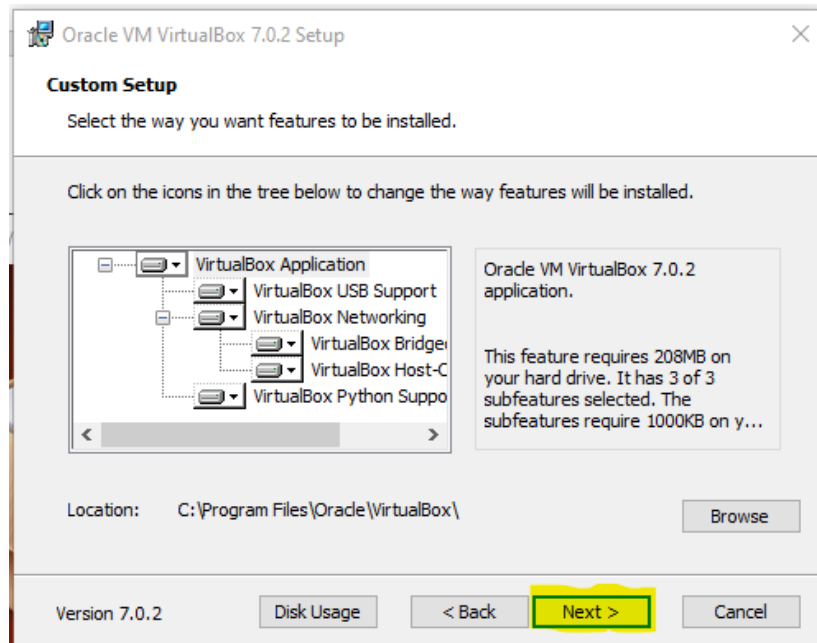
Oracle VM VirtualBox 7.0.2 Setup

Custom Setup

Select the way you want features to be installed.

Click on the icons in the tree below to change the way features will be installed.

VirtualBox Application
VirtualBox USB Support
VirtualBox Networking
VirtualBox Bridge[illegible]
VirtualBox Host-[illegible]
VirtualBox Python Suppo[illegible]

Oracle VM VirtualBox 7.0.2 application.

This feature requires 208MB on your hard drive. It has 3 of 3 subfeatures selected. The subfeatures require 1000KB on y...

Location: C:\Program Files\Oracle\VirtualBox\

Browse

Version 7.0.2

Disk Usage

< Back

Next >

Cancel